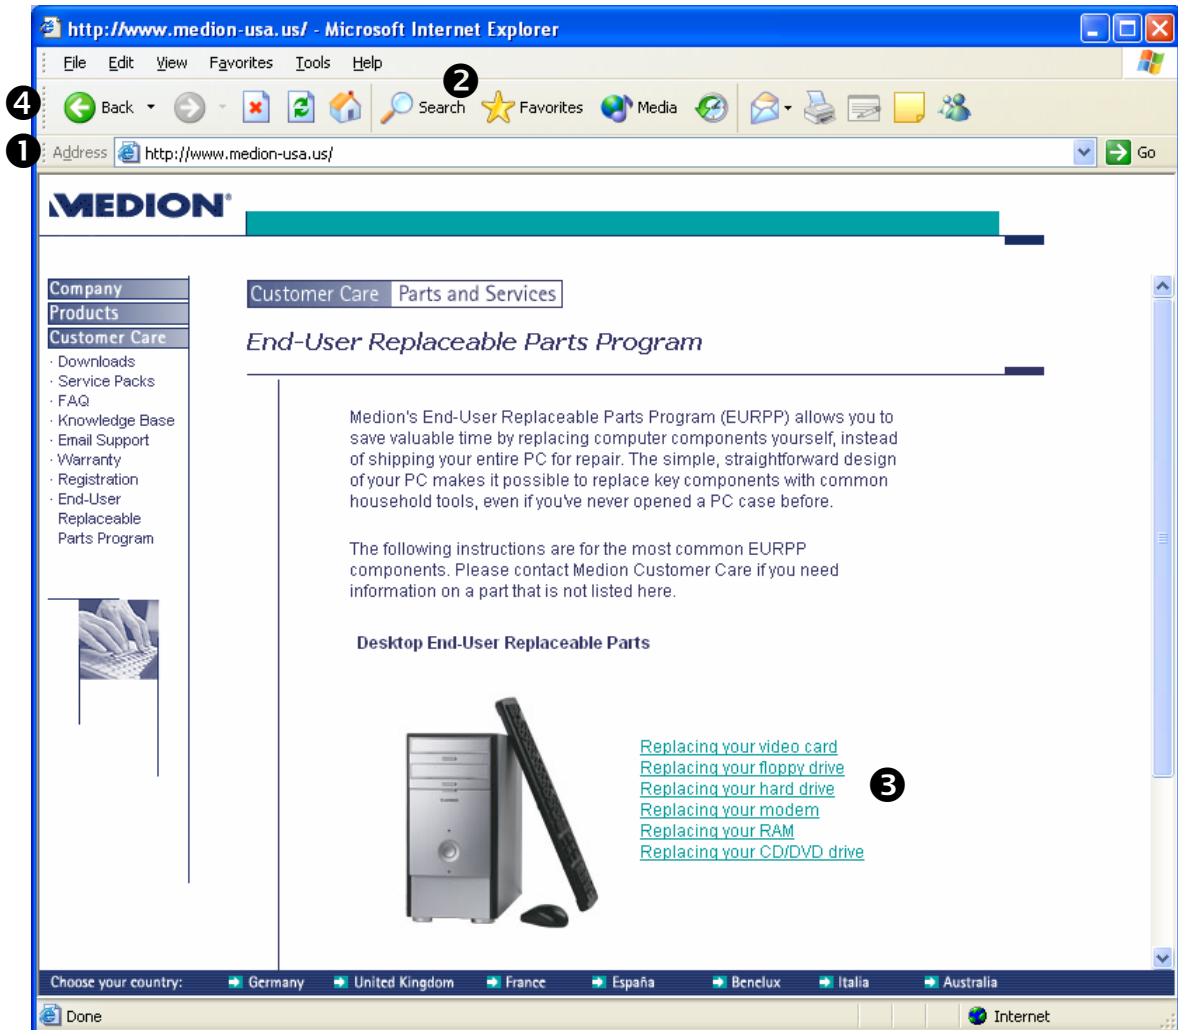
http://www.medion-usa.us/ - Microsoft Internet Explorer

File Edit View Favorites Tools Help

❹ Back Search ❷ Favorites Media

❶ Address http://www.medion-usa.us/ Go

MEDION®

Company
Products
Customer Care
· Downloads
· Service Packs
· FAQ
· Knowledge Base
· Email Support
· Warranty
· Registration
· End-User Replaceable Parts Program

Customer Care | Parts and Services

End-User Replaceable Parts Program

Medion's End-User Replaceable Parts Program (EURPP) allows you to save valuable time by replacing computer components yourself, instead of shipping your entire PC for repair. The simple, straightforward design of your PC makes it possible to replace key components with common household tools, even if you've never opened a PC case before.

The following instructions are for the most common EURPP components. Please contact Medion Customer Care if you need information on a part that is not listed here.

Desktop End-User Replaceable Parts

Replacing your video card
Replacing your floppy drive
Replacing your hard drive ❸
Replacing your modem
Replacing your RAM
Replacing your CD/DVD drive

Choose your country: Germany United Kingdom France España Benelux Italia Australia

Done Internet